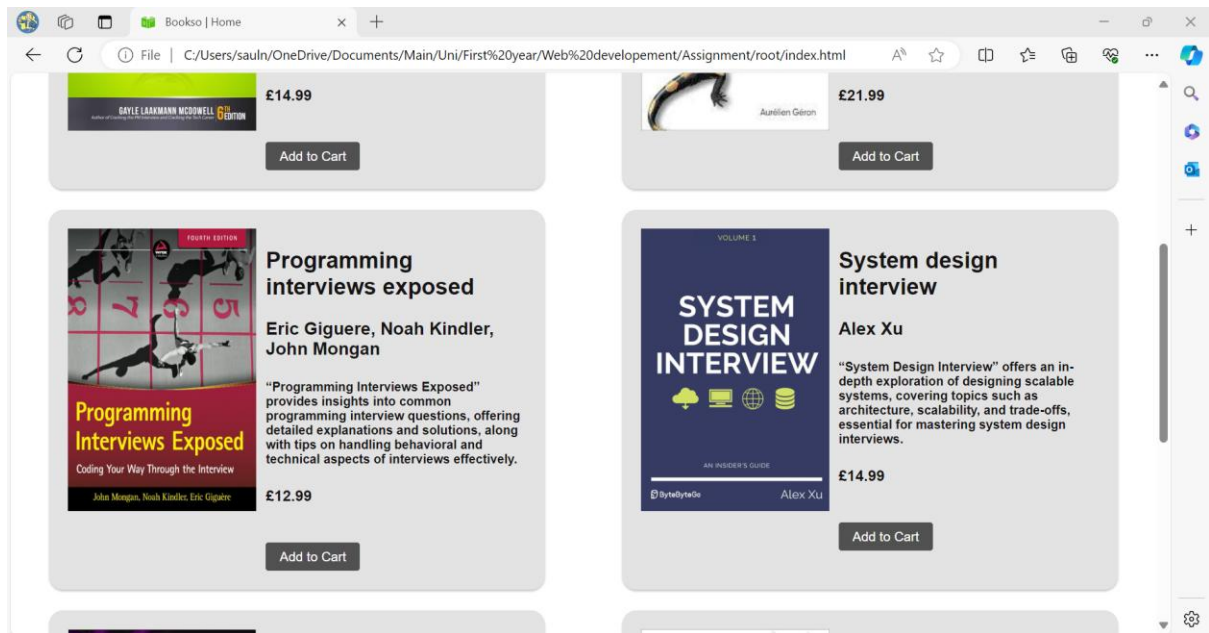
Bookso | Home

File | C:/Users/sauln/OneDrive/Documents/Main/Uni/First%20year/Web%20developement/Assignment/root/index.html

GAYLE LAAKMANN MCDOWELL 6TH EDITION

£14.99

Add to Cart

Aurélien Géron

£21.99

Add to Cart

FOURTH EDITION

Programming Interviews Exposed

Coding Your Way Through the Interview

John Mongan, Noah Kindler, Eric Giguère

Programming interviews exposed

Eric Giguere, Noah Kindler, John Mongan

"Programming Interviews Exposed" provides insights into common programming interview questions, offering detailed explanations and solutions, along with tips on handling behavioral and technical aspects of interviews effectively.

£12.99

Add to Cart

VOLUME 1

SYSTEM DESIGN INTERVIEW

AN INSIDER'S GUIDE

ByteByteGo

Alex Xu

System design interview

Alex Xu

"System Design Interview" offers an in-depth exploration of designing scalable systems, covering topics such as architecture, scalability, and trade-offs, essential for mastering system design interviews.

£14.99

Add to Cart